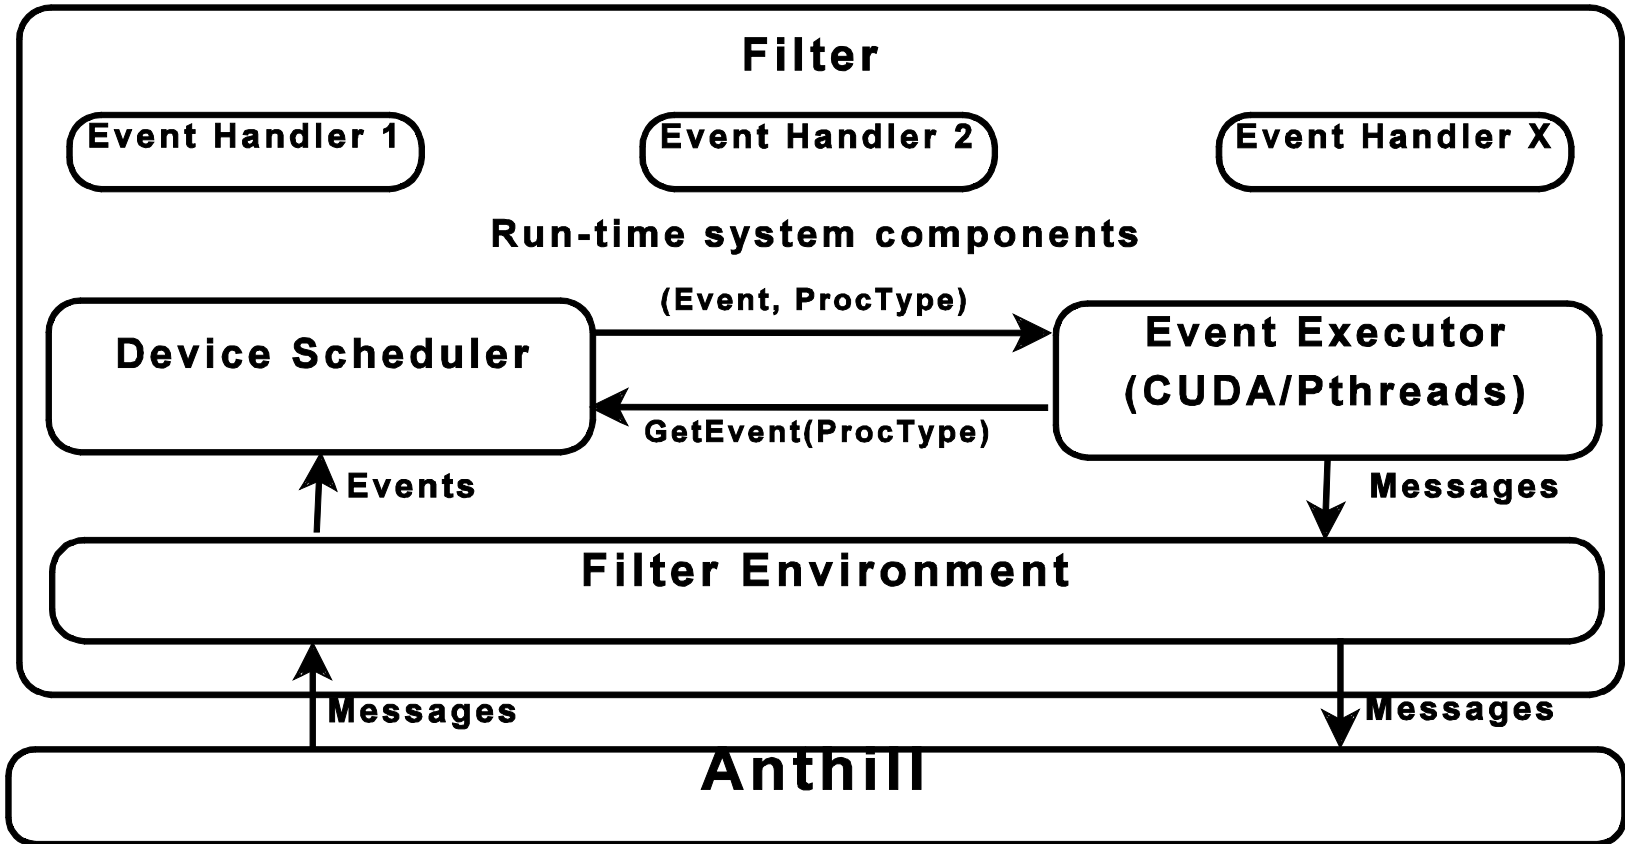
Filter

Event Handler 1

Event Handler 2

Event Handler X

Run-time system components

(Event, ProcType)

Device Scheduler

Event Executor (CUDA/Pthreads)

GetEvent(ProcType)

Events

Messages

Filter Environment

Messages

Messages

Anthill